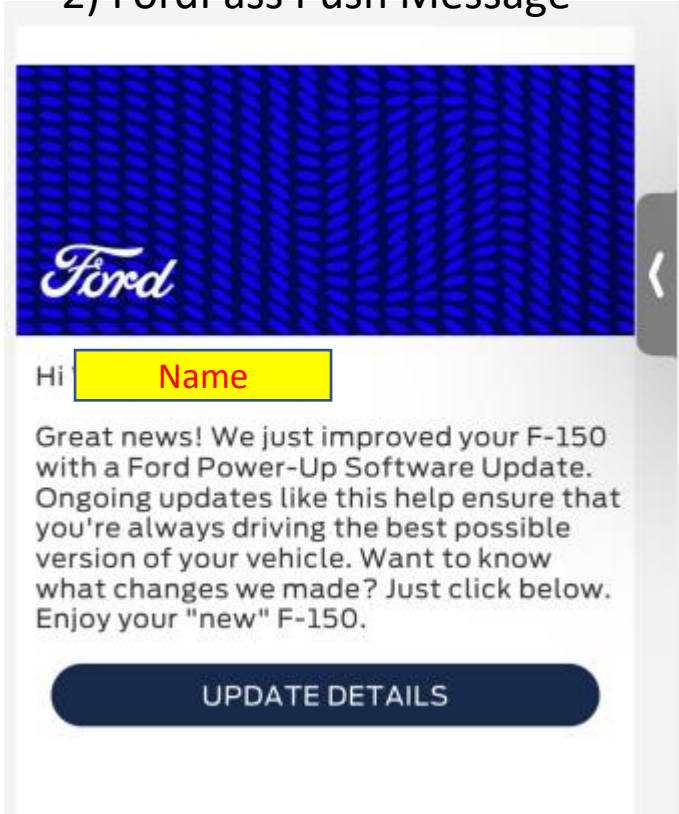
2) FordPass Push Message

Ford

Hi Name

Great news! We just improved your F-150 with a Ford Power-Up Software Update. Ongoing updates like this help ensure that you're always driving the best possible version of your vehicle. Want to know what changes we made? Just click below. Enjoy your "new" F-150.

UPDATE DETAILS